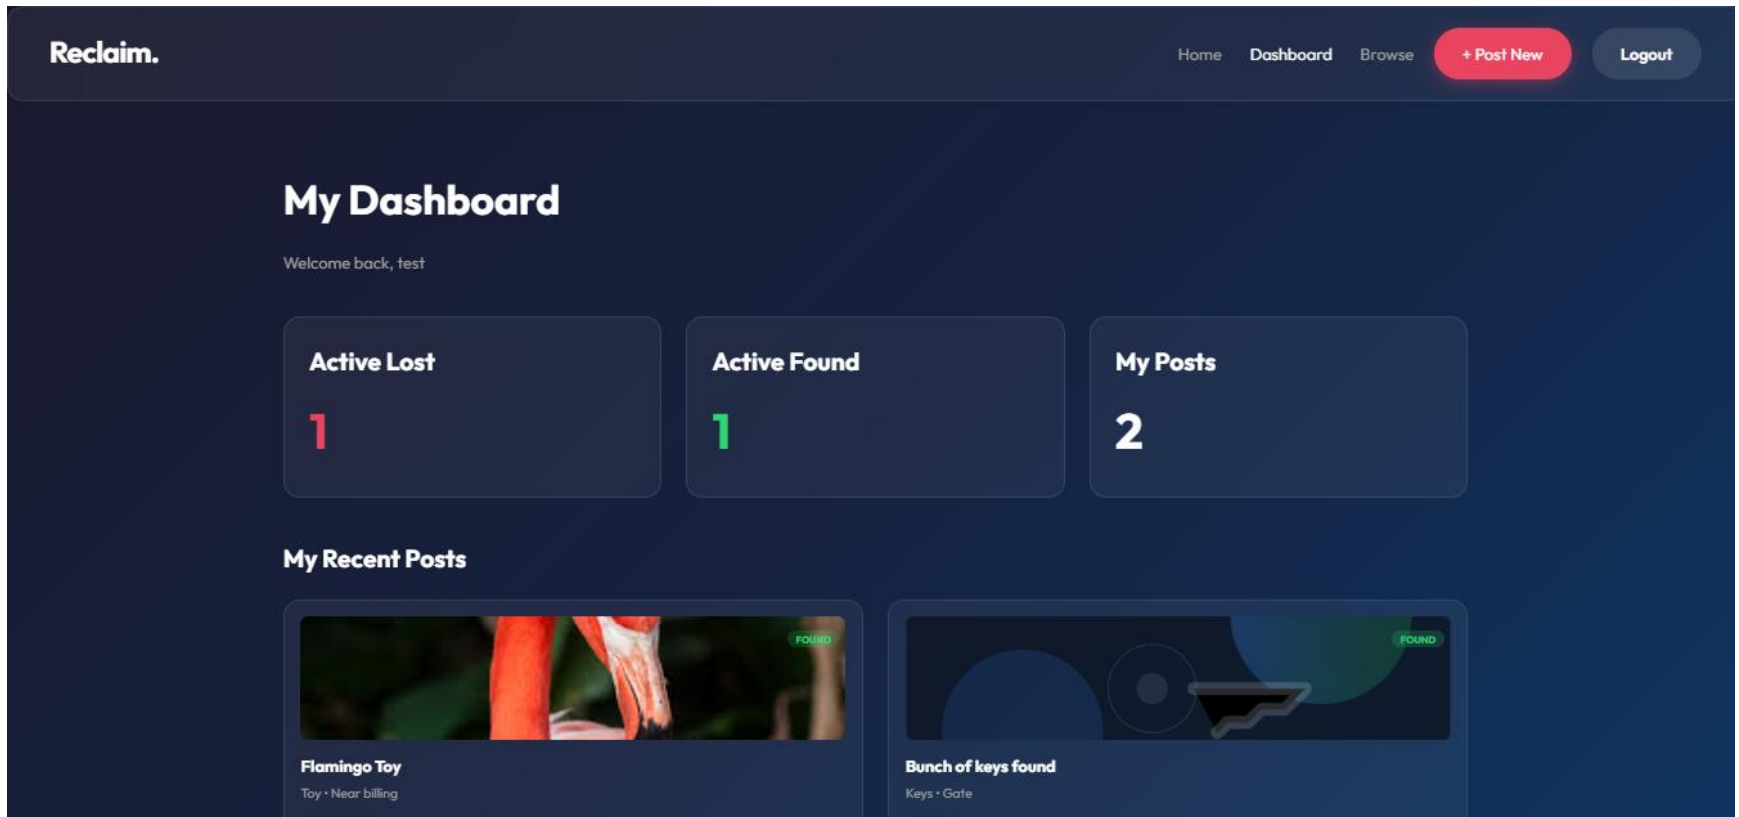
Reclaim.

Home Dashboard Browse + Post New Logout

My Dashboard

Welcome back, test

Active Lost
1

Active Found
1

My Posts
2

My Recent Posts

FOUND

Flamingo Toy
Toy • Near billing

FOUND

Bunch of keys found
Keys • Gate